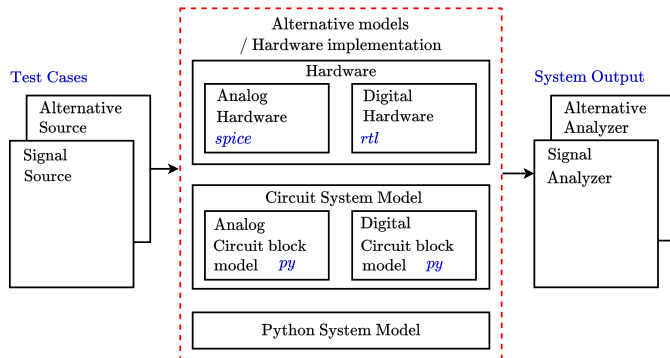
Test Cases

Alternative Source

Signal Source

Alternative models / Hardware implementation

Hardware

Analog Hardware *spice*

Digital Hardware *rtl*

Circuit System Model

Analog Circuit block model *py*

Digital Circuit block model *py*

Python System Model

System Output

Alternative Analyzer

Signal Analyzer